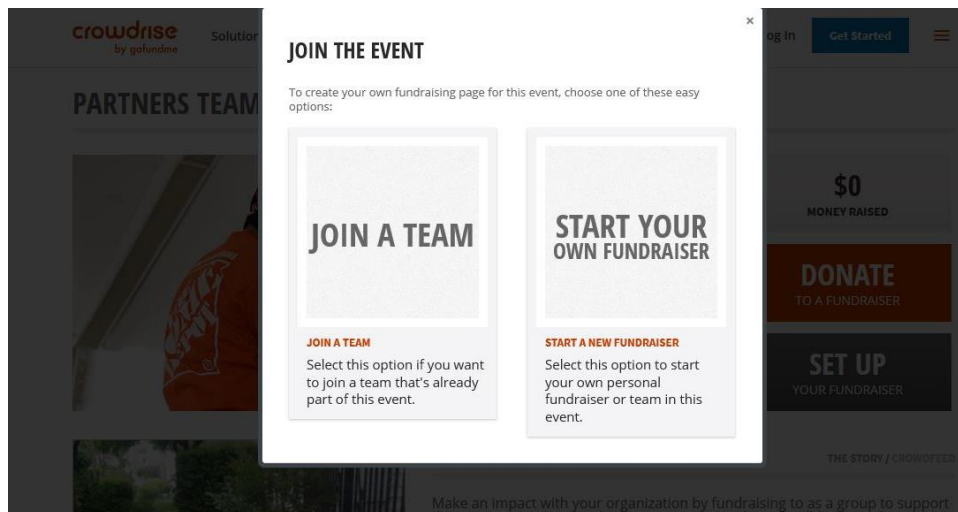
crowdrise by gofundme

Solutior

og In

Get Started

PARTNERS TEAM

×

JOIN THE EVENT

To create your own fundraising page for this event, choose one of these easy options:

JOIN A TEAM

JOIN A TEAM

Select this option if you want to join a team that's already part of this event.

START YOUR OWN FUNDRAISER

START A NEW FUNDRAISER

Select this option to start your own personal fundraiser or team in this event.

$0

MONEY RAISED

DONATE

TO A FUNDRAISER

SET UP

YOUR FUNDRAISER

THE STORY / CROWDFEED

Make an impact with your organization by fundraising to as a group to support